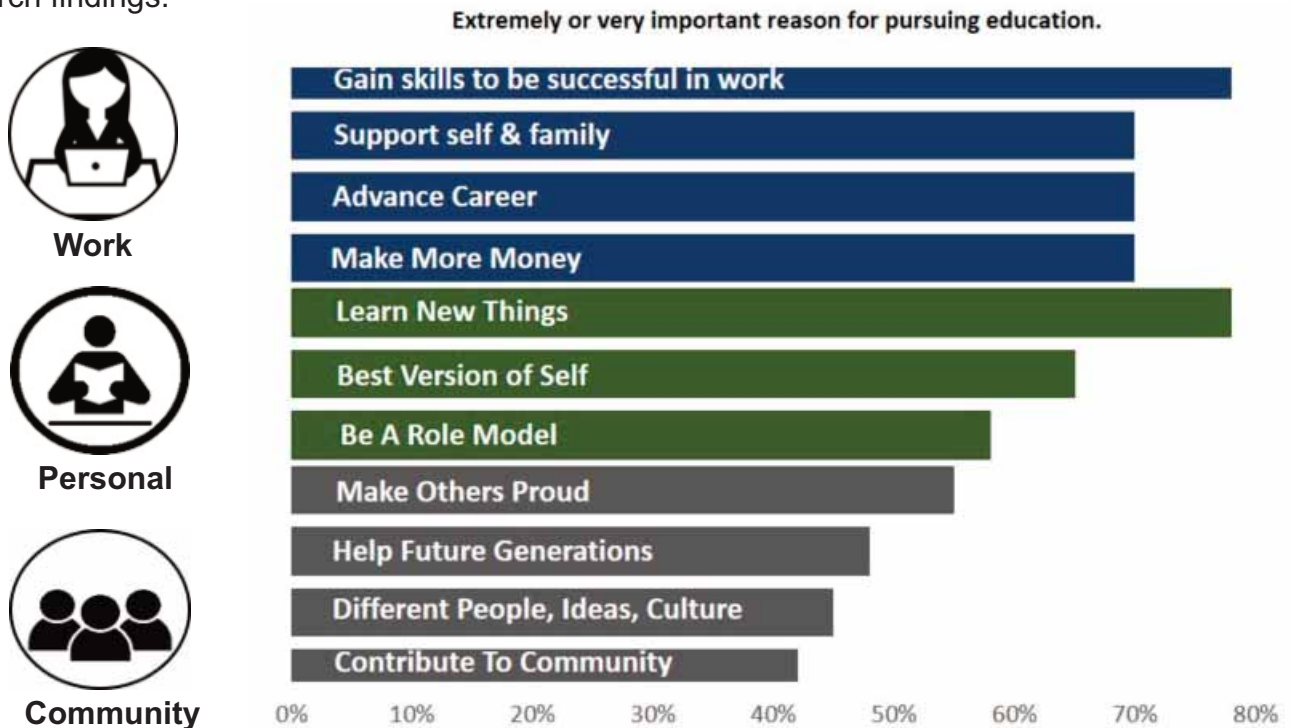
rch findings:

Extremely or very important reason for pursuing education.

Work

Personal

Community

Gain skills to be successful in work
Support self & family
Advance Career
Make More Money
Learn New Things
Best Version of Self
Be A Role Model
Make Others Proud
Help Future Generations
Different People, Ideas, Culture
Contribute To Community

0% 10% 20% 30% 40% 50% 60% 70% 80%